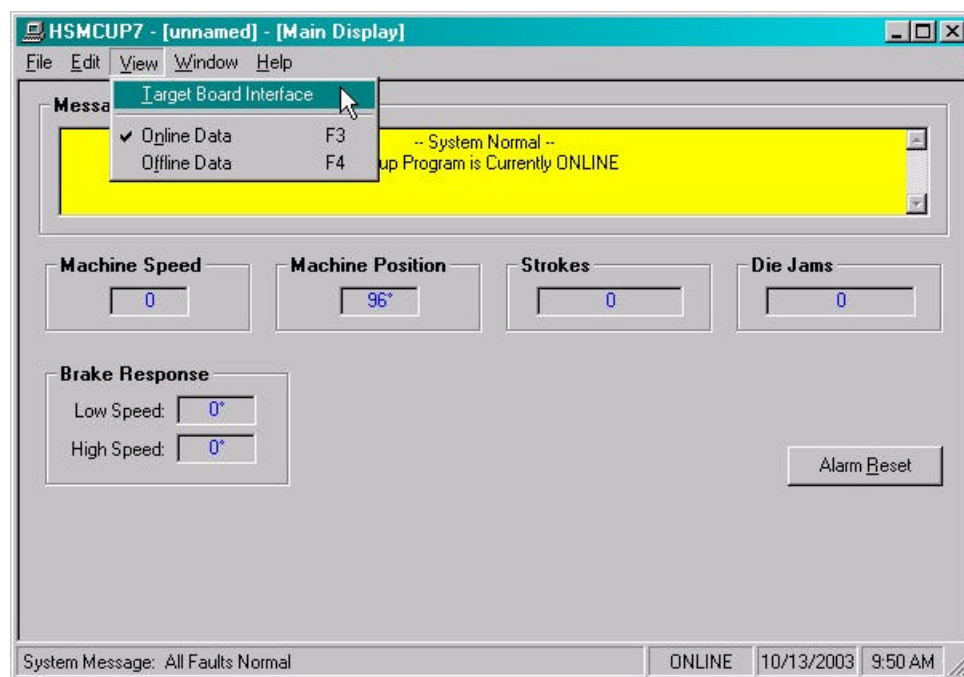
HSMCUP7 - [unnamed] - [Main Display]

File Edit View Window Help

Messa

Target Board Interface

✔ Online Data F3
Offline Data F4

-- System Normal --
up Program is Currently ONLINE

Machine Speed
0

Machine Position
96°

Strokes
0

Die Jams
0

Brake Response
Low Speed: 0°
High Speed: 0°

Alarm Reset

System Message: All Faults Normal | ONLINE | 10/13/2003 | 9:50 AM